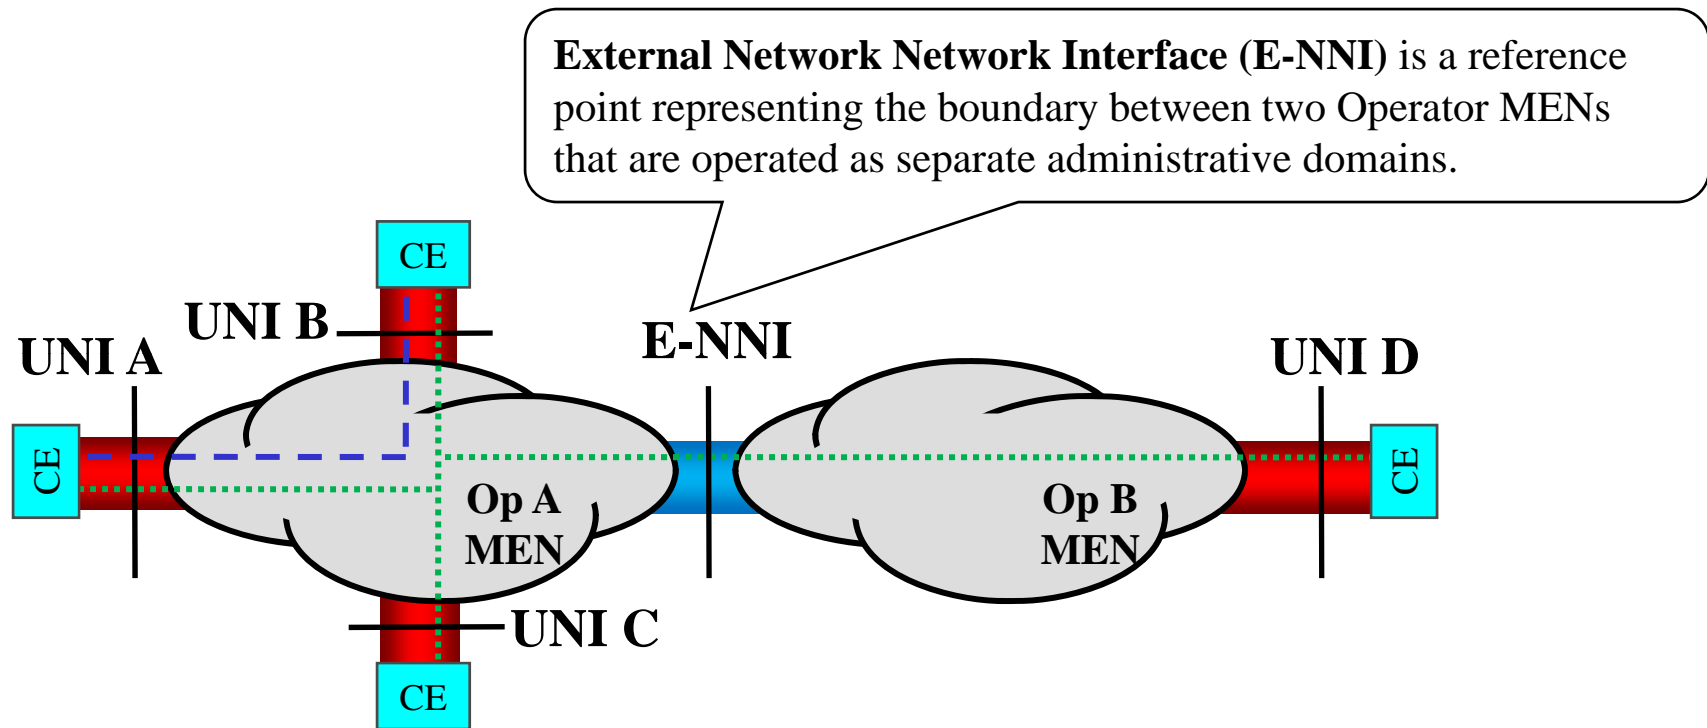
**External Network Network Interface (E-NNI)** is a reference point representing the boundary between two Operator MENs that are operated as separate administrative domains.

CE

UNI B

UNI A

E-NNI

UNI D

CE

Op A
MEN

Op B
MEN

CE

UNI C

CE